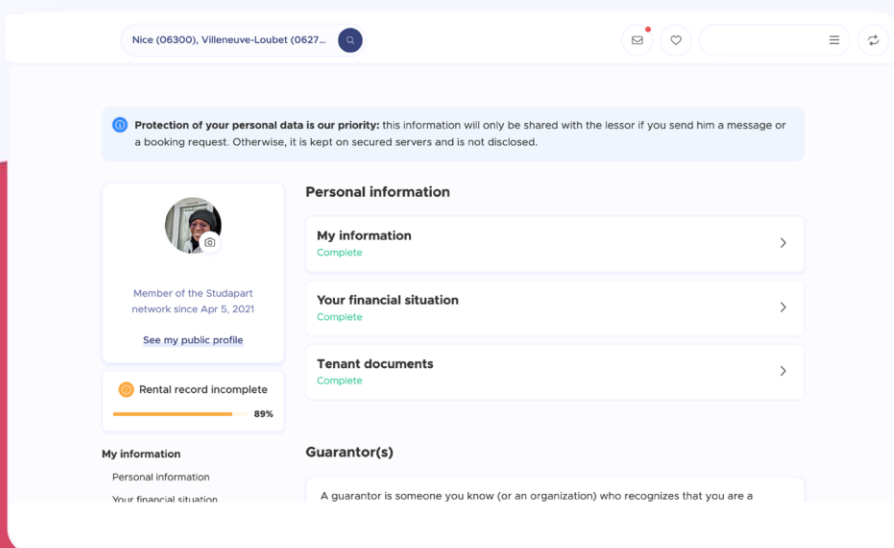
Nice (06300), Villeneuve-Loubet (0627...

**Protection of your personal data is our priority:** this information will only be shared with the lessor if you send him a message or a booking request. Otherwise, it is kept on secured servers and is not disclosed.

Member of the Studapart network since Apr 5, 2021

See my public profile

Rental record incomplete

89%

My information

Personal information

Your financial situation

Personal information

My information
Complete

Your financial situation
Complete

Tenant documents
Complete

Guarantor(s)

A guarantor is someone you know (or an organization) who recognizes that you are a